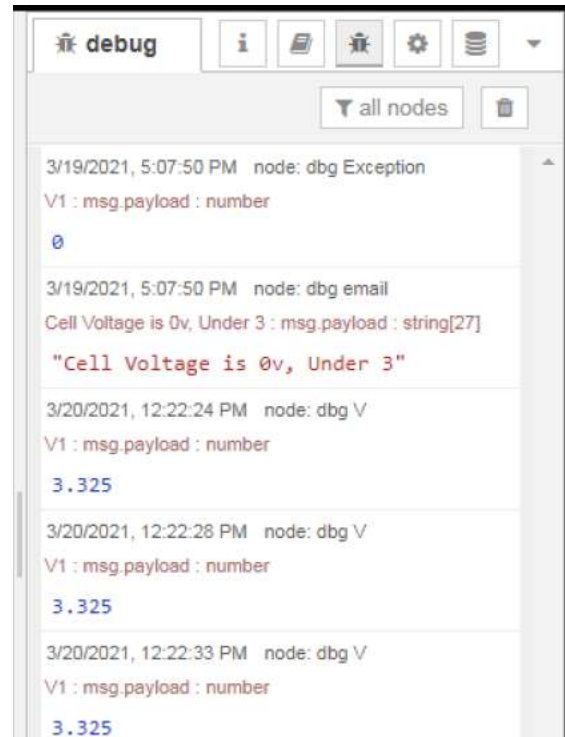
debug

i

all nodes

3/19/2021, 5:07:50 PM node: dbg Exception
V1 : msg.payload : number
0

3/19/2021, 5:07:50 PM node: dbg email
Cell Voltage is 0v, Under 3 : msg.payload : string[27]
"Cell Voltage is 0v, Under 3"

3/20/2021, 12:22:24 PM node: dbg V
V1 : msg.payload : number
3.325

3/20/2021, 12:22:28 PM node: dbg V
V1 : msg.payload : number
3.325

3/20/2021, 12:22:33 PM node: dbg V
V1 : msg.payload : number
3.325